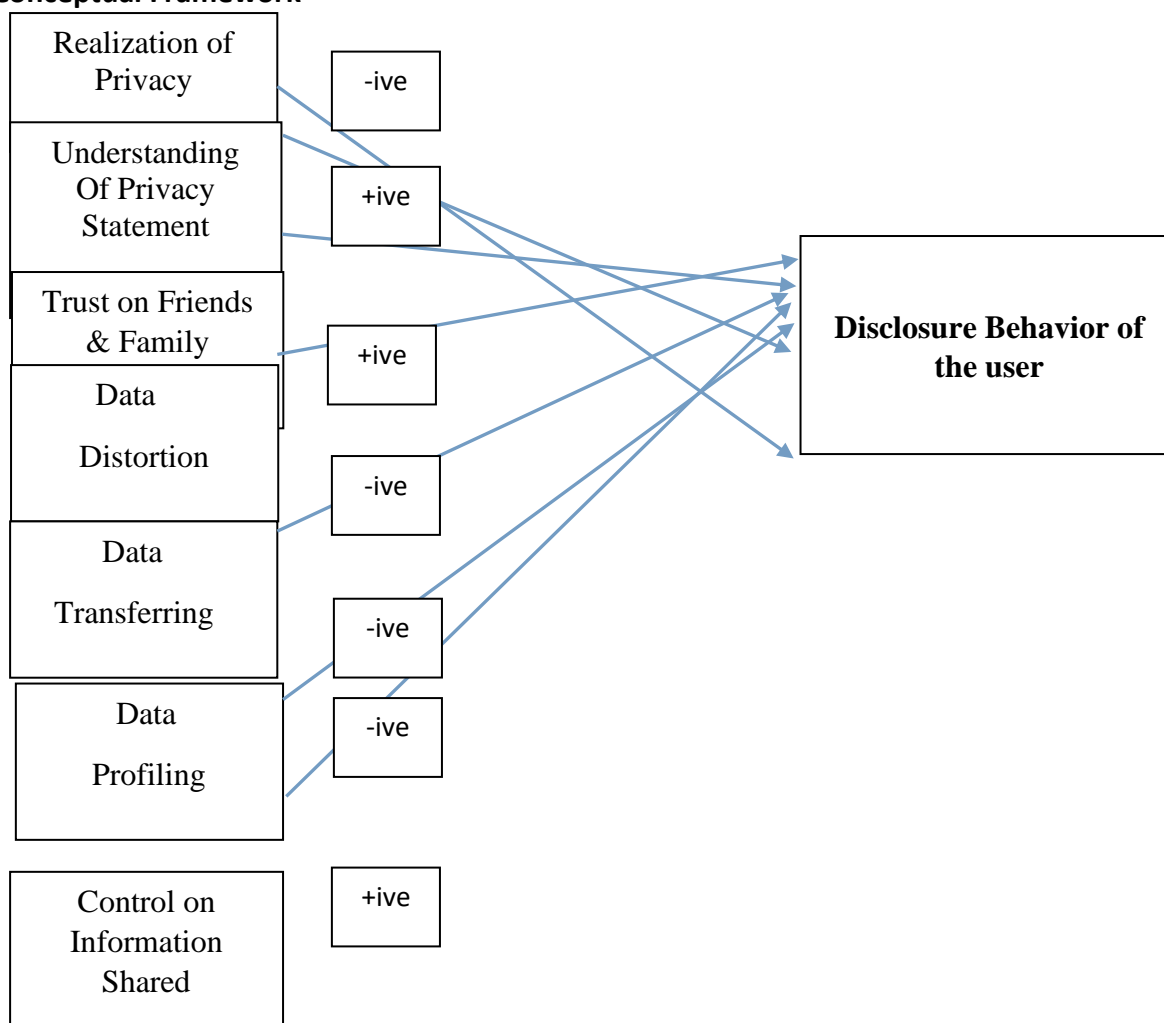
Conceptual Framework

Realization of Privacy

-ive

Understanding Of Privacy Statement

+ive

Trust on Friends & Family

+ive

Data Distortion

-ive

Data Transferring

-ive

Data Profiling

-ive

Control on Information Shared

+ive

Disclosure Behavior of the user